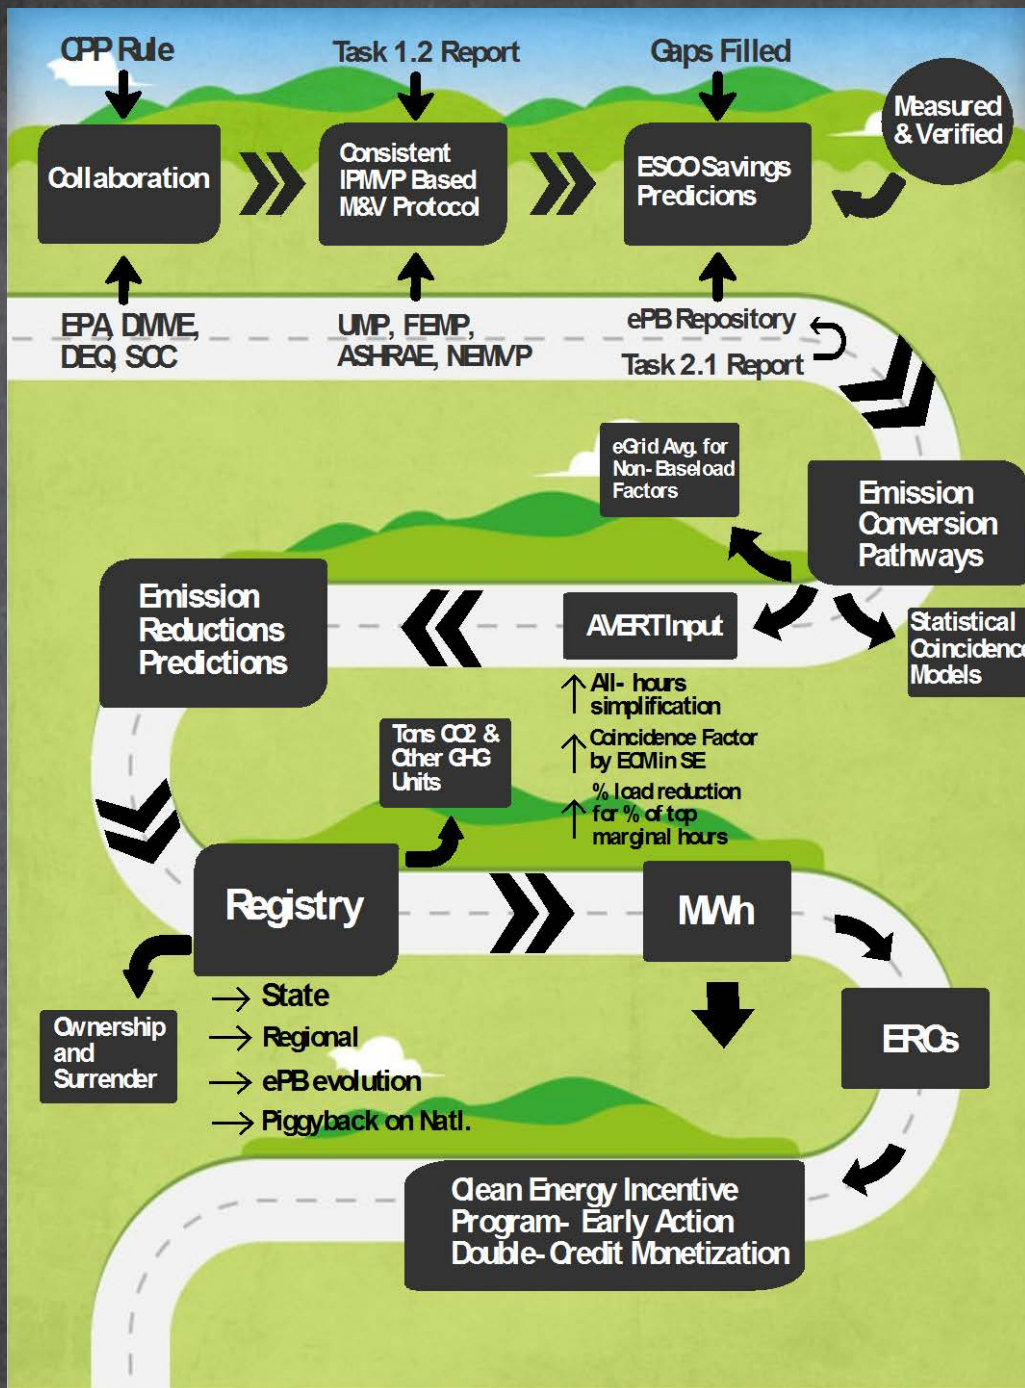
CPP Rule

Task 1.2 Report

Gaps Filled

Collaboration

Consistent IPMVP Based M&V Protocol

ESCO Savings Predicions

Measured & Verified

EPA, DMME, DEQ, SCC

UMP, FEMP, ASHRAE, NEMVP

ePB Repository

Task 2.1 Report

eGrid Avg. for Non-Baseload Factors

Emission Conversion Pathways

Emission Reductions Predictions

AVERT Input

Statistical Coincidenc Models

All- hours simplification

Coincidence Factor by ECM in SE

% load reduction for % of top marginal hours

Tons CO2 & Other GHG Units

Registry

MWh

EROs

Ownership and Surrender

State

Regional

ePB evolution

Piggyback on Natl.

Clean Energy Incentive Program- Early Action Double-Credit Monetization